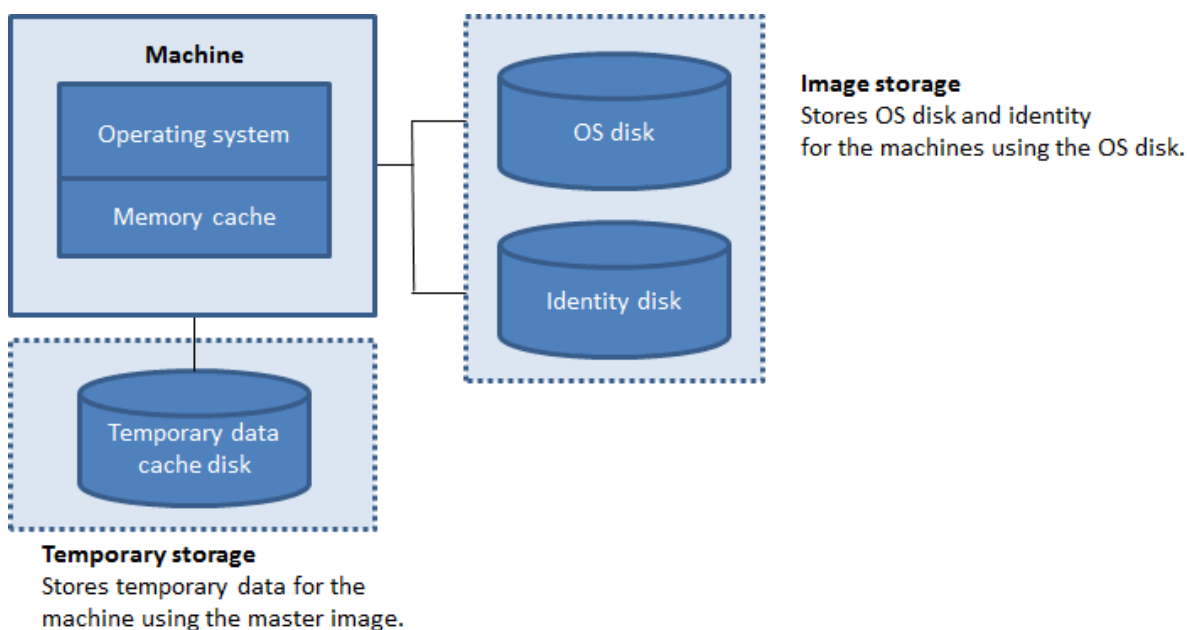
Machine

Operating system

Memory cache

OS disk

Identity disk

Image storage
Stores OS disk and identity for the machines using the OS disk.

Temporary data cache disk

Temporary storage
Stores temporary data for the machine using the master image.